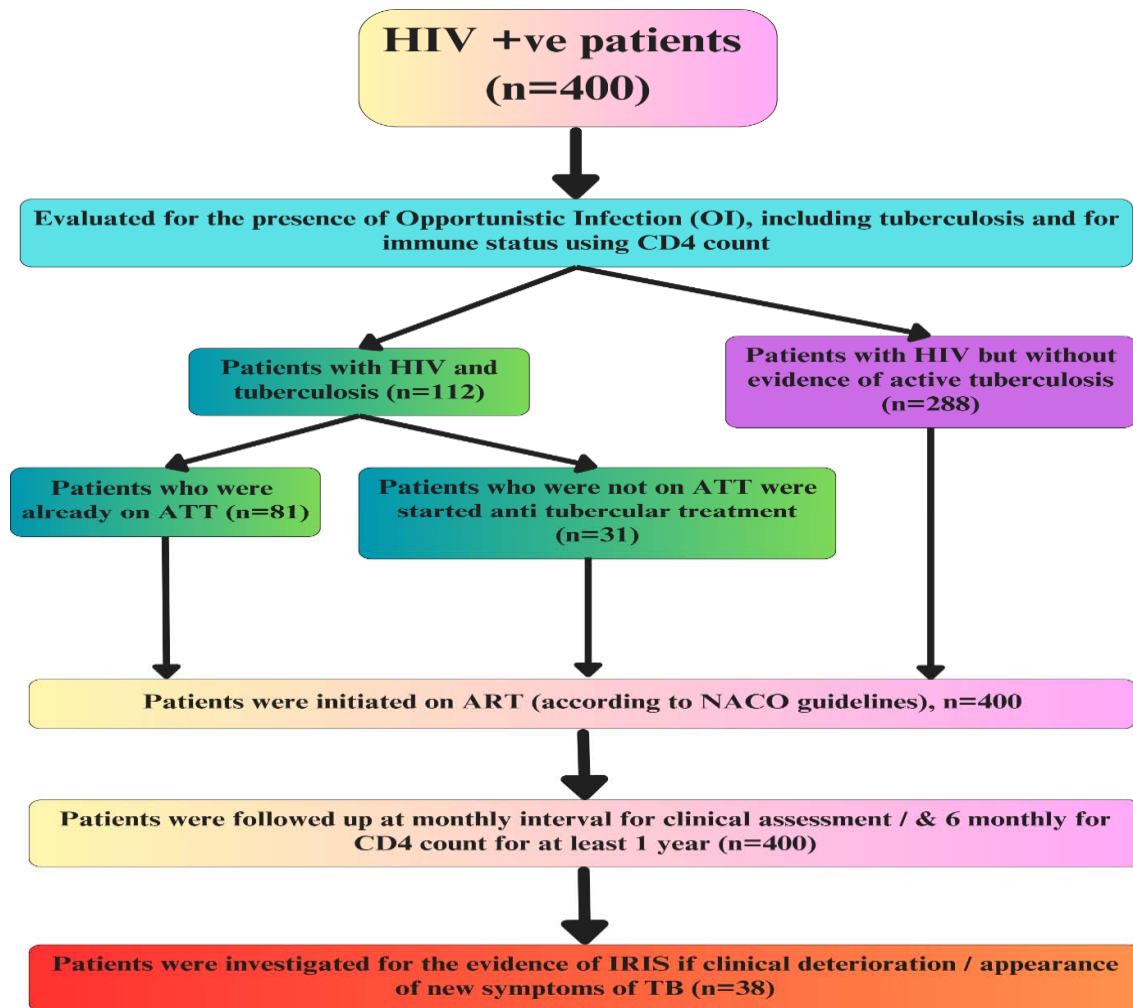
HIV +ve patients (n=400)

Evaluated for the presence of Opportunistic Infection (OI), including tuberculosis and for immune status using CD4 count

Patients with HIV and tuberculosis (n=112)

Patients with HIV but without evidence of active tuberculosis (n=288)

Patients who were already on ATT (n=81)

Patients who were not on ATT were started anti tubercular treatment (n=31)

Patients were initiated on ART (according to NACO guidelines), n=400

Patients were followed up at monthly interval for clinical assessment / & 6 monthly for CD4 count for at least 1 year (n=400)

Patients were investigated for the evidence of IRIS if clinical deterioration / appearance of new symptoms of TB (n=38)